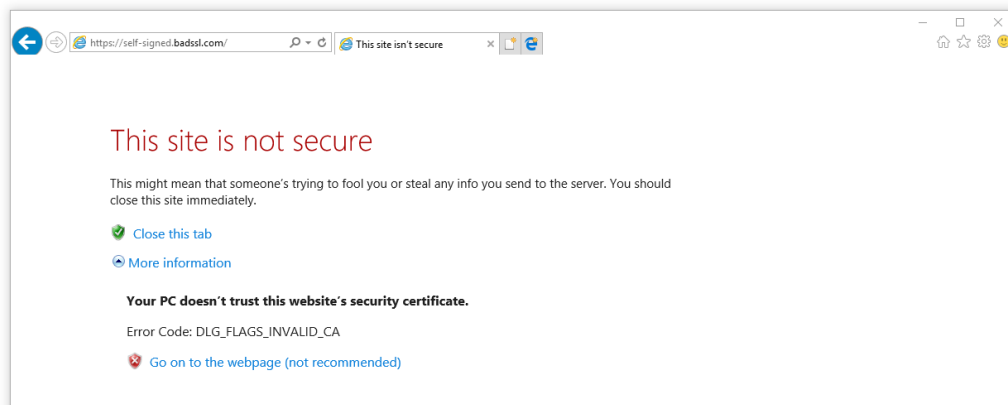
https://self-signed.badssl.com/

This site isn't secure

This site is not secure

This might mean that someone's trying to fool you or steal any info you send to the server. You should close this site immediately.

Close this tab

More information

Your PC doesn't trust this website's security certificate.

Error Code: DLG_FLAGS_INVALID_CA

Go on to the webpage (not recommended)